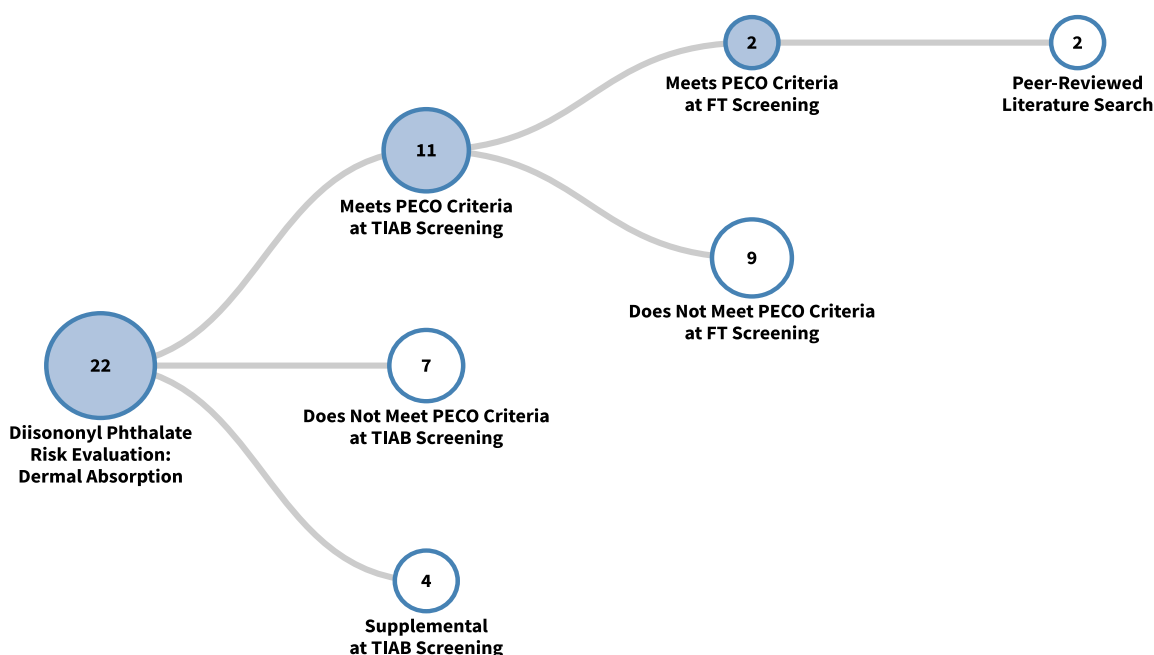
2

Meets PECO Criteria at FT Screening

2

Peer-Reviewed Literature Search

11

Meets PECO Criteria at TIAB Screening

9

Does Not Meet PECO Criteria at FT Screening

22

Diisononyl Phthalate Risk Evaluation: Dermal Absorption

7

Does Not Meet PECO Criteria at TIAB Screening

4

Supplemental at TIAB Screening